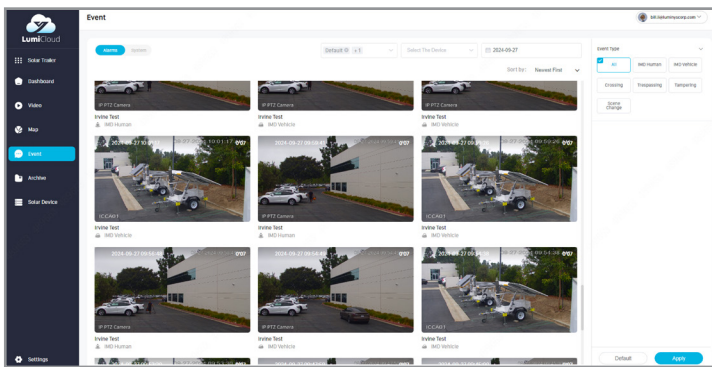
LumiCloud

Solar Trailer
Dashboard
Video
Map
Event
Archive
Solar Device
Settings

Event

bill.liu@luminyscorp.com

Alarms
System

Default ⊗ +1
Select The Device
2024-09-27

Sort by: Newest First

IP PTZ Camera
Irvine Test
IMD Human

IP PTZ Camera
Irvine Test
IMD Vehicle

IP PTZ Camera
Irvine Test
IMD Vehicle

2024-09-27 10:0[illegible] 0'07
ICCAB1
Irvine Test
IMD Vehicle

2024-09-27 09:58:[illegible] 0'07
IP PTZ Camera
Irvine Test
IMD Human

2024-09-27 09:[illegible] 0'07
ICCAB1
Irvine Test
IMD Vehicle

2024-09-27 09:5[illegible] 0'07
IP PTZ Camera
Irvine Test
IMD Human

2024-09-27 09:5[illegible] 0'07
IP PTZ Camera
Irvine Test
IMD Vehicle

2024-09-27 09:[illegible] 0'07
ICCAB1
Irvine Test
IMD Vehicle

Event Type
All
IMD Human
IMD Vehicle
Crossing
Trespassing
Tampering
Scene Change

Default
Apply